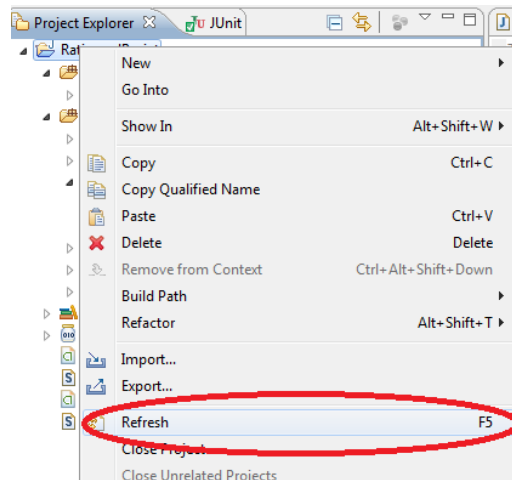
Project Explorer
JUnit
Rat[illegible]

New
Go Into
Show In Alt+Shift+W
Copy Ctrl+C
Copy Qualified Name
Paste Ctrl+V
Delete Delete
Remove from Context Ctrl+Alt+Shift+Down
Build Path
Refactor Alt+Shift+T
Import...
Export...
Refresh F5
Close Project
Close Unrelated Projects